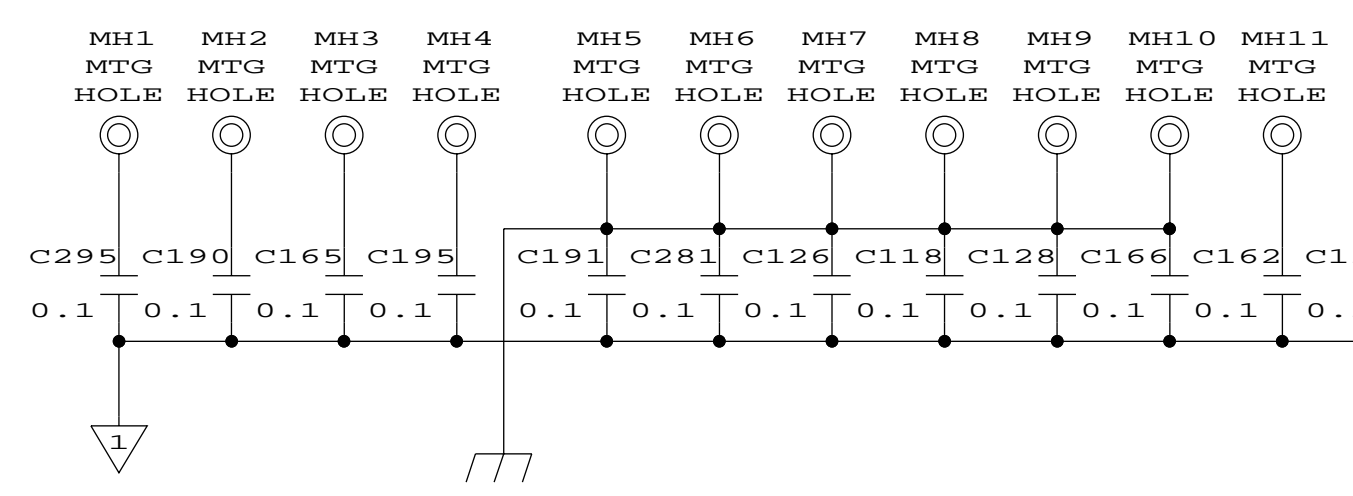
MH1 MTG HOLE
MH2 MTG HOLE
MH3 MTG HOLE
MH4 MTG HOLE
MH5 MTG HOLE
MH6 MTG HOLE
MH7 MTG HOLE
MH8 MTG HOLE
MH9 MTG HOLE
MH10 MTG HOLE
MH11 MTG HOLE

C295 0.1
C190 0.1
C165 0.1
C195 0.1
C191 0.1
C281 0.1
C126 0.1
C118 0.1
C128 0.1
C166 0.1
C162 0.1
C1 0.

1